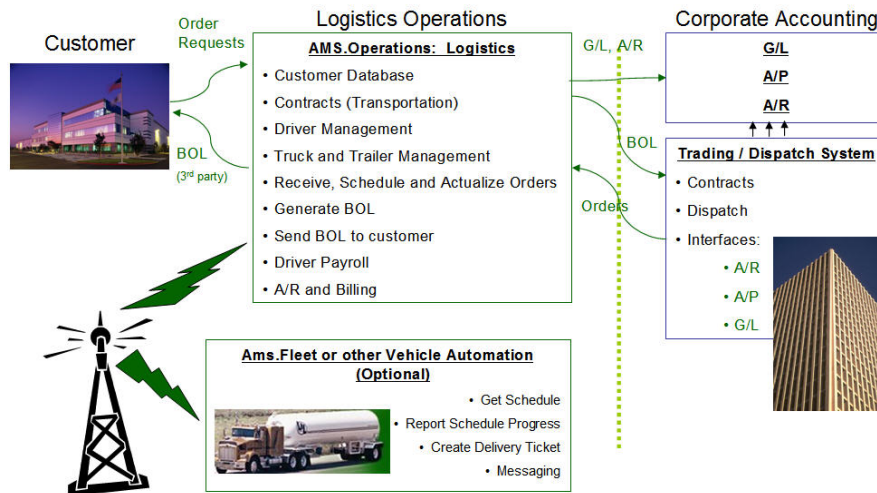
Customer

Order Requests

BOL
(3rd party)

Logistics Operations

AMS.Operations: Logistics
• Customer Database
• Contracts (Transportation)
• Driver Management
• Truck and Trailer Management
• Receive, Schedule and Actualize Orders
• Generate BOL
• Send BOL to customer
• Driver Payroll
• A/R and Billing

G/L, A/R

BOL

Orders

Corporate Accounting
G/L
A/P
A/R

Trading / Dispatch System
• Contracts
• Dispatch
• Interfaces:
• A/R
• A/P
• G/L

Ams.Fleet or other Vehicle Automation (Optional)
• Get Schedule
• Report Schedule Progress
• Create Delivery Ticket
• Messaging